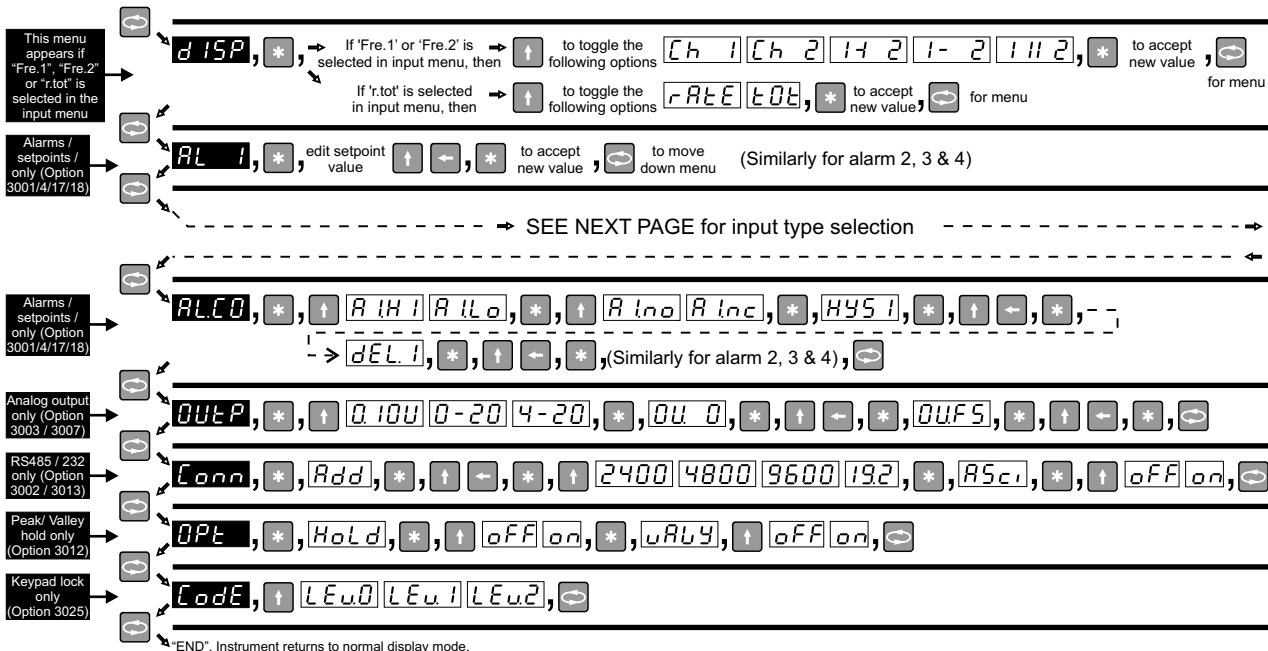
This menu appears if "Fre.1", "Fre.2" or "r.tot" is selected in the input menu

dISP, *, If 'Fre.1' or 'Fre.2' is selected in input menu, then ↑ to toggle the following options Ch 1 Ch 2 1+2 1-2 1II2, * to accept new value, for menu

If 'r.tot' is selected in input menu, then ↑ to toggle the following options rAtE tOt, * to accept new value, for menu

Alarms / setpoints / only (Option 3001/4/17/18)

AL 1, *, edit setpoint value ↑ ←, * to accept new value, to move down menu (Similarly for alarm 2, 3 & 4)

SEE NEXT PAGE for input type selection

Alarms / setpoints / only (Option 3001/4/17/18)

AL.CO, *, ↑ A1HI A1Lo, *, ↑ A1no A1nc, *, HYS1, *, ↑ ←, *,

dEL.1, *, ↑ ←, *, (Similarly for alarm 2, 3 & 4),

Analog output only (Option 3003 / 3007)

OUtP, *, ↑ 0.10U 0-20 4-20, *, OU 0, *, ↑ ←, *, OUFS, *, ↑ ←, *,

RS485 / 232 only (Option 3002 / 3013)

Conn, *, Add, *, ↑ ←, *, ↑ 2400 4800 9600 19.2, *, AScI, *, ↑ oFF on,

Peak/ Valley hold only (Option 3012)

OPt, *, HoLd, *, ↑ oFF on, *, uALY, ↑ oFF on,

Keypad lock only (Option 3025)

CodE, ↑ LEu.0 LEu.1 LEu.2,

"END", Instrument returns to normal display mode.